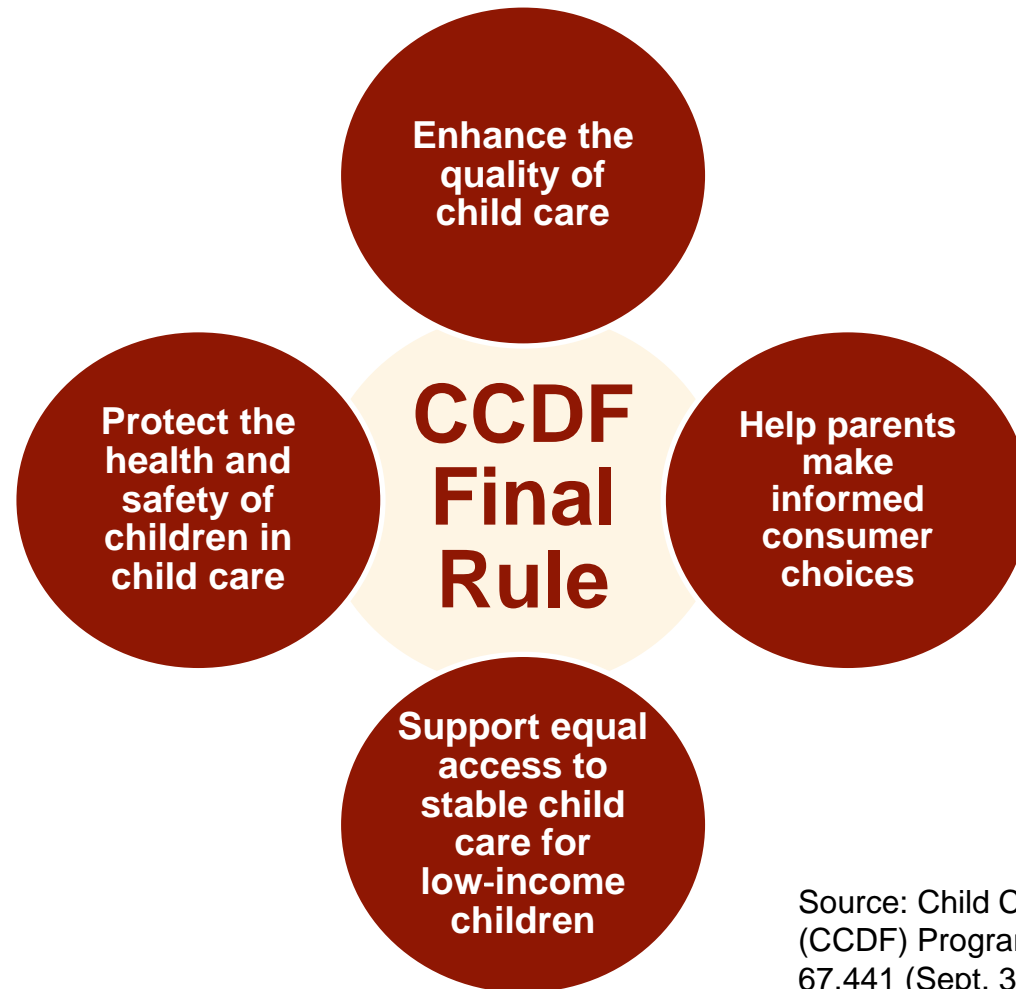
Enhance the quality of child care

Protect the health and safety of children in child care

CCDF Final Rule

Help parents make informed consumer choices

Support equal access to stable child care for low-income children

Source: Child C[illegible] (CCDF) Progra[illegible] 67,441 (Sept. 3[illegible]